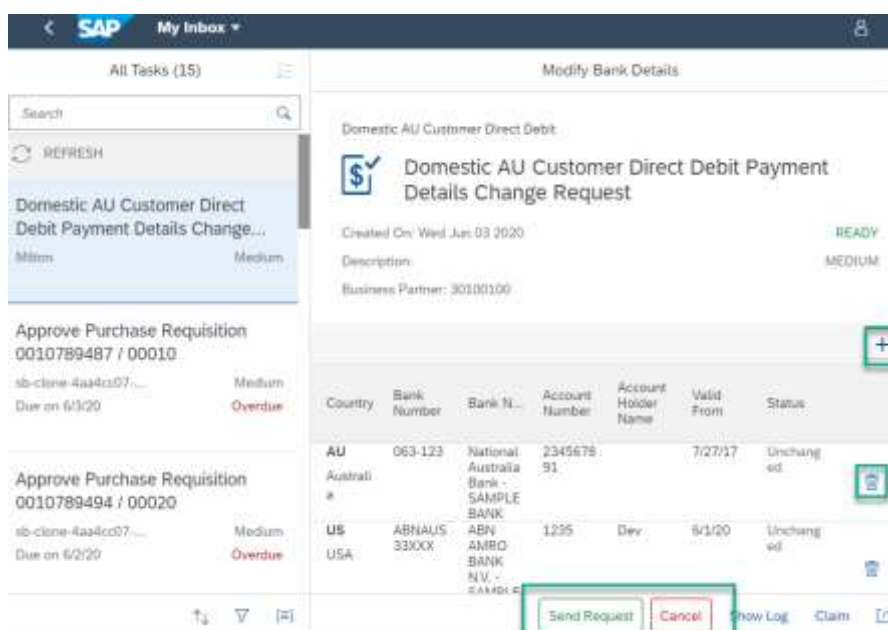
SAP My Inbox ▾

All Tasks (15)

Search

REFRESH

Domestic AU Customer Direct Debit Payment Details Change...
Milton Medium

Approve Purchase Requisition 0010789487 / 00010
sb-clone-4aa4cc07-... Medium
Due on 6/3/20 Overdue

Approve Purchase Requisition 0010789494 / 00020
sb-clone-4aa4cc07-... Medium
Due on 6/2/20 Overdue

Modify Bank Details

Domestic AU Customer Direct Debit

Domestic AU Customer Direct Debit Payment Details Change Request

Created On: Wed Jun 03 2020 READY
Description: MEDIUM
Business Partner: 30100100

+

| Country | Bank Number | Bank N... | Account Number | Account Holder Name | Valid From | Status |
|---|---|---|---|---|---|---|
| AU Australia | 063-123 | National Australia Bank - SAMPLE BANK | 234567891 | | 7/27/17 | Unchanged |
| US USA | ABNAUS33XXX | ABN AMRO BANK N.V. - SAMPLE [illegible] | 1235 | Dev | 6/1/20 | Unchanged |

Send Request Cancel Show Log Claim